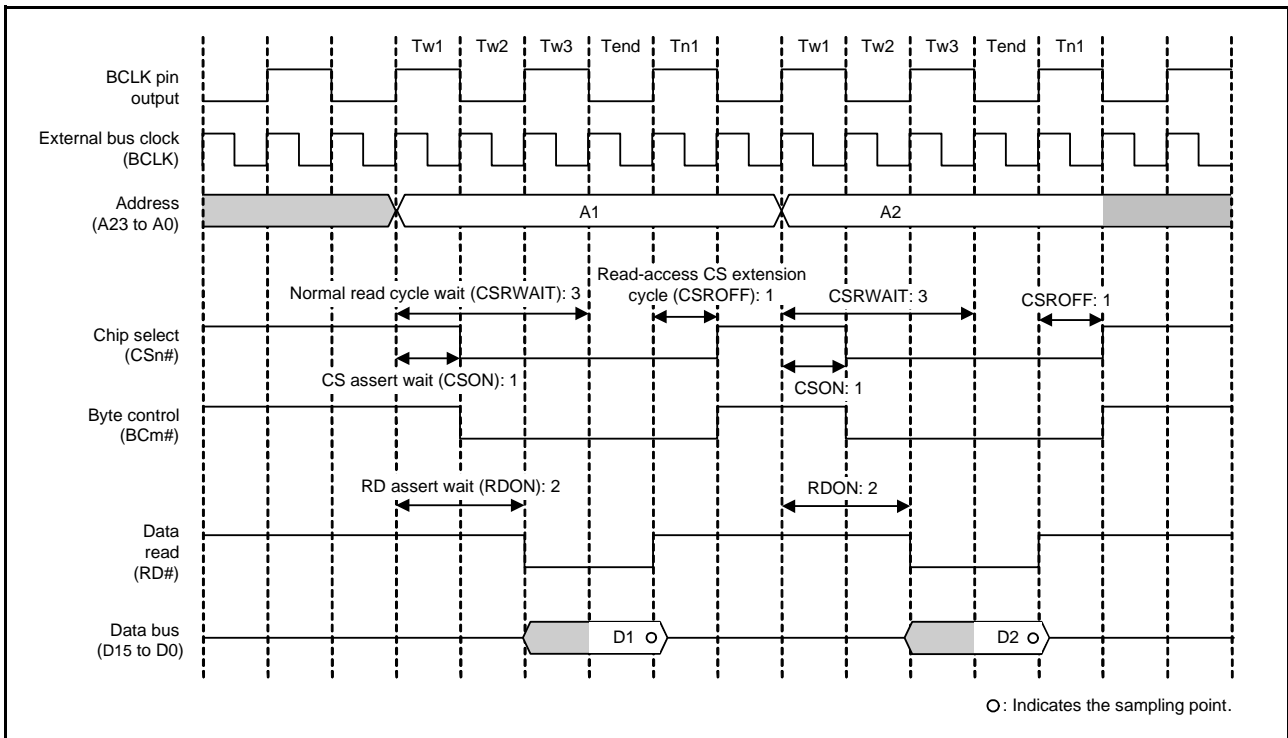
Tw1 Tw2 Tw3 Tend Tn1 Tw1 Tw2 Tw3 Tend Tn1

BCLK pin output

External bus clock (BCLK)

Address (A23 to A0)

A1

A2

Normal read cycle wait (CSRWAIT): 3

Read-access CS extension cycle (CSROFF): 1

CSRWAIT: 3

CSROFF: 1

Chip select (CSn#)

CS assert wait (CSON): 1

CSON: 1

Byte control (BCm#)

RD assert wait (RDON): 2

RDON: 2

Data read (RD#)

Data bus (D15 to D0)

D1

D2

○: Indicates the sampling point.